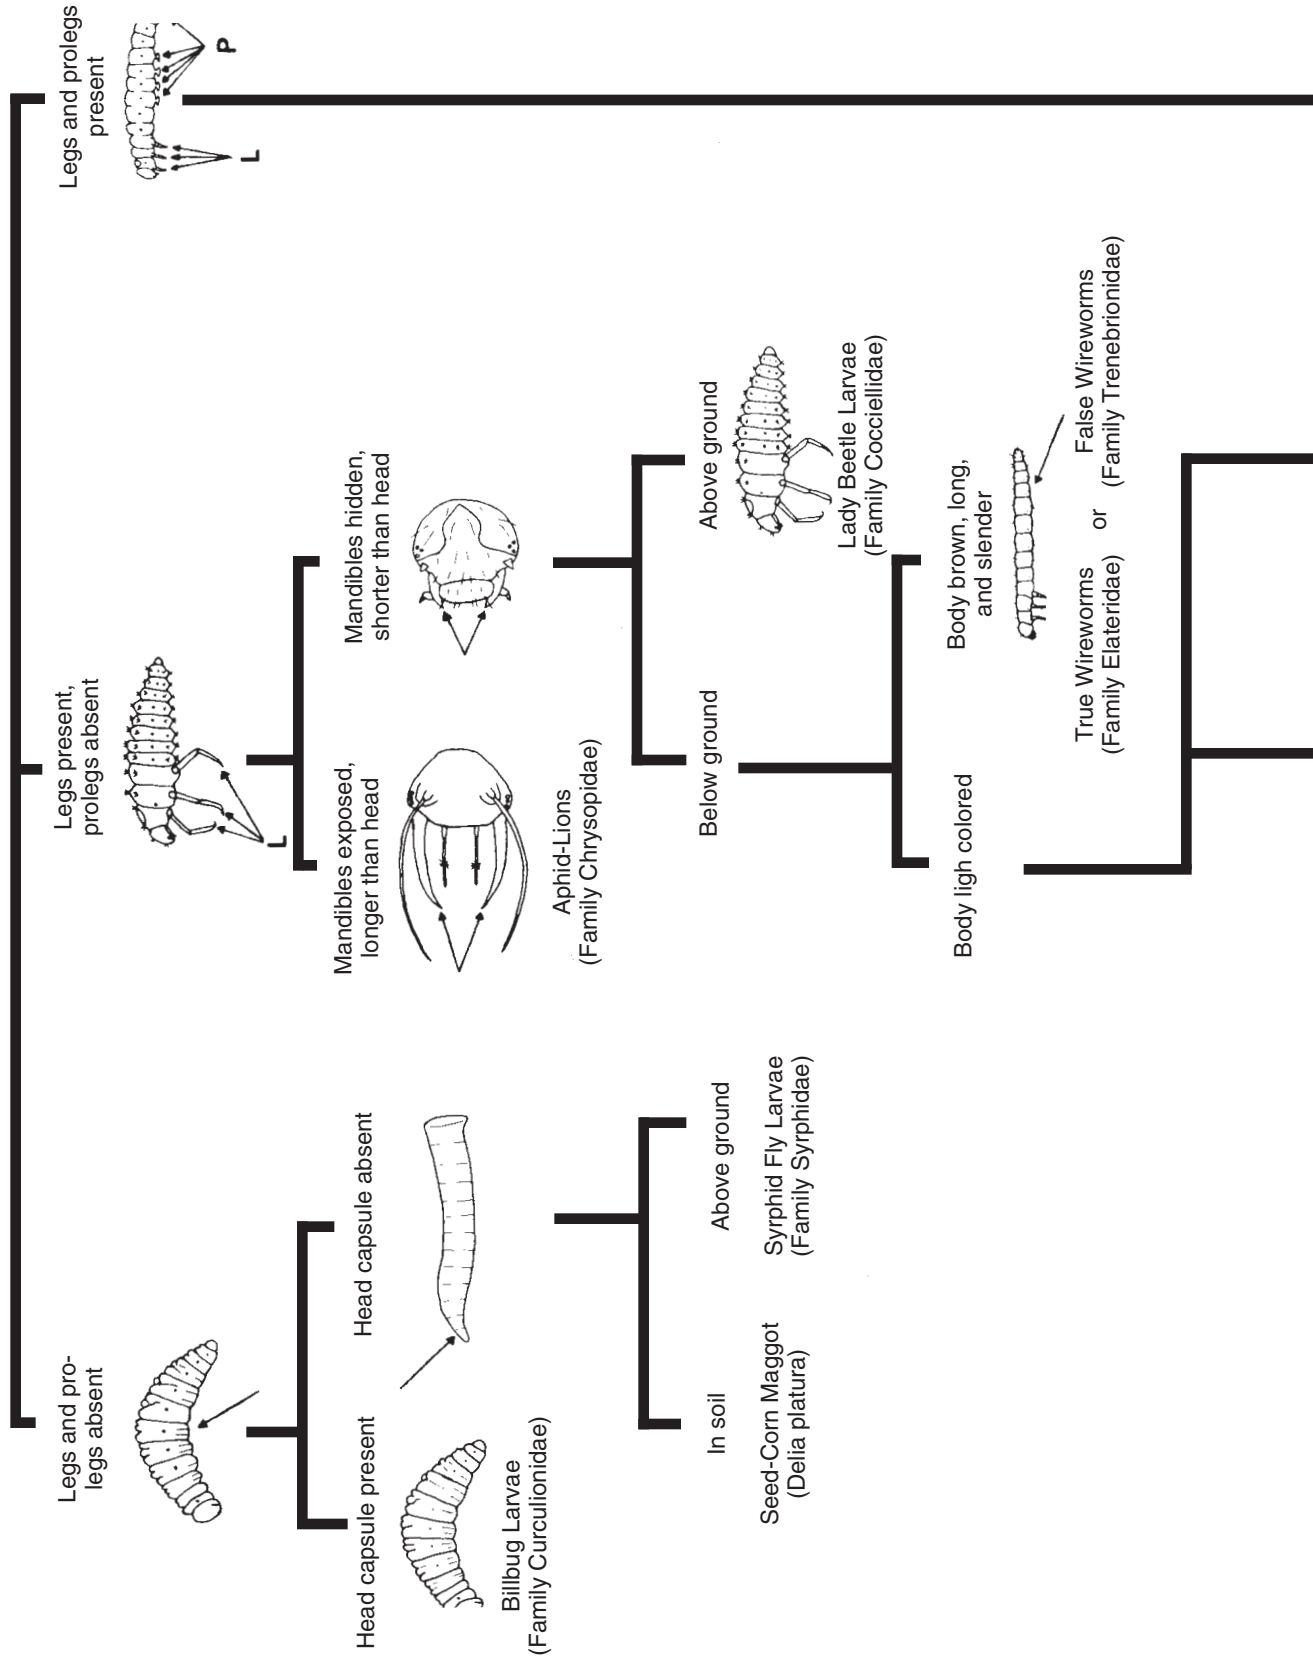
Legs and prolegs present

P

L

Legs present, prolegs absent

L

Mandibles hidden, shorter than head

Mandibles exposed, longer than head

Aphid-Lions (Family Chrysopidae)

Above ground

Lady Beetle Larvae (Family Cocciellidae)

Below ground

Body brown, long, and slender

True Wireworms (Family Elateridae)

or

False Wireworms (Family Trenebrionidae)

Body ligh colored

Legs and prolegs absent

Head capsule absent

Head capsule present

Billbug Larvae (Family Curculionidae)

Above ground

Syrphid Fly Larvae (Family Syrphidae)

In soil

Seed-Corn Maggot (Delia platura)